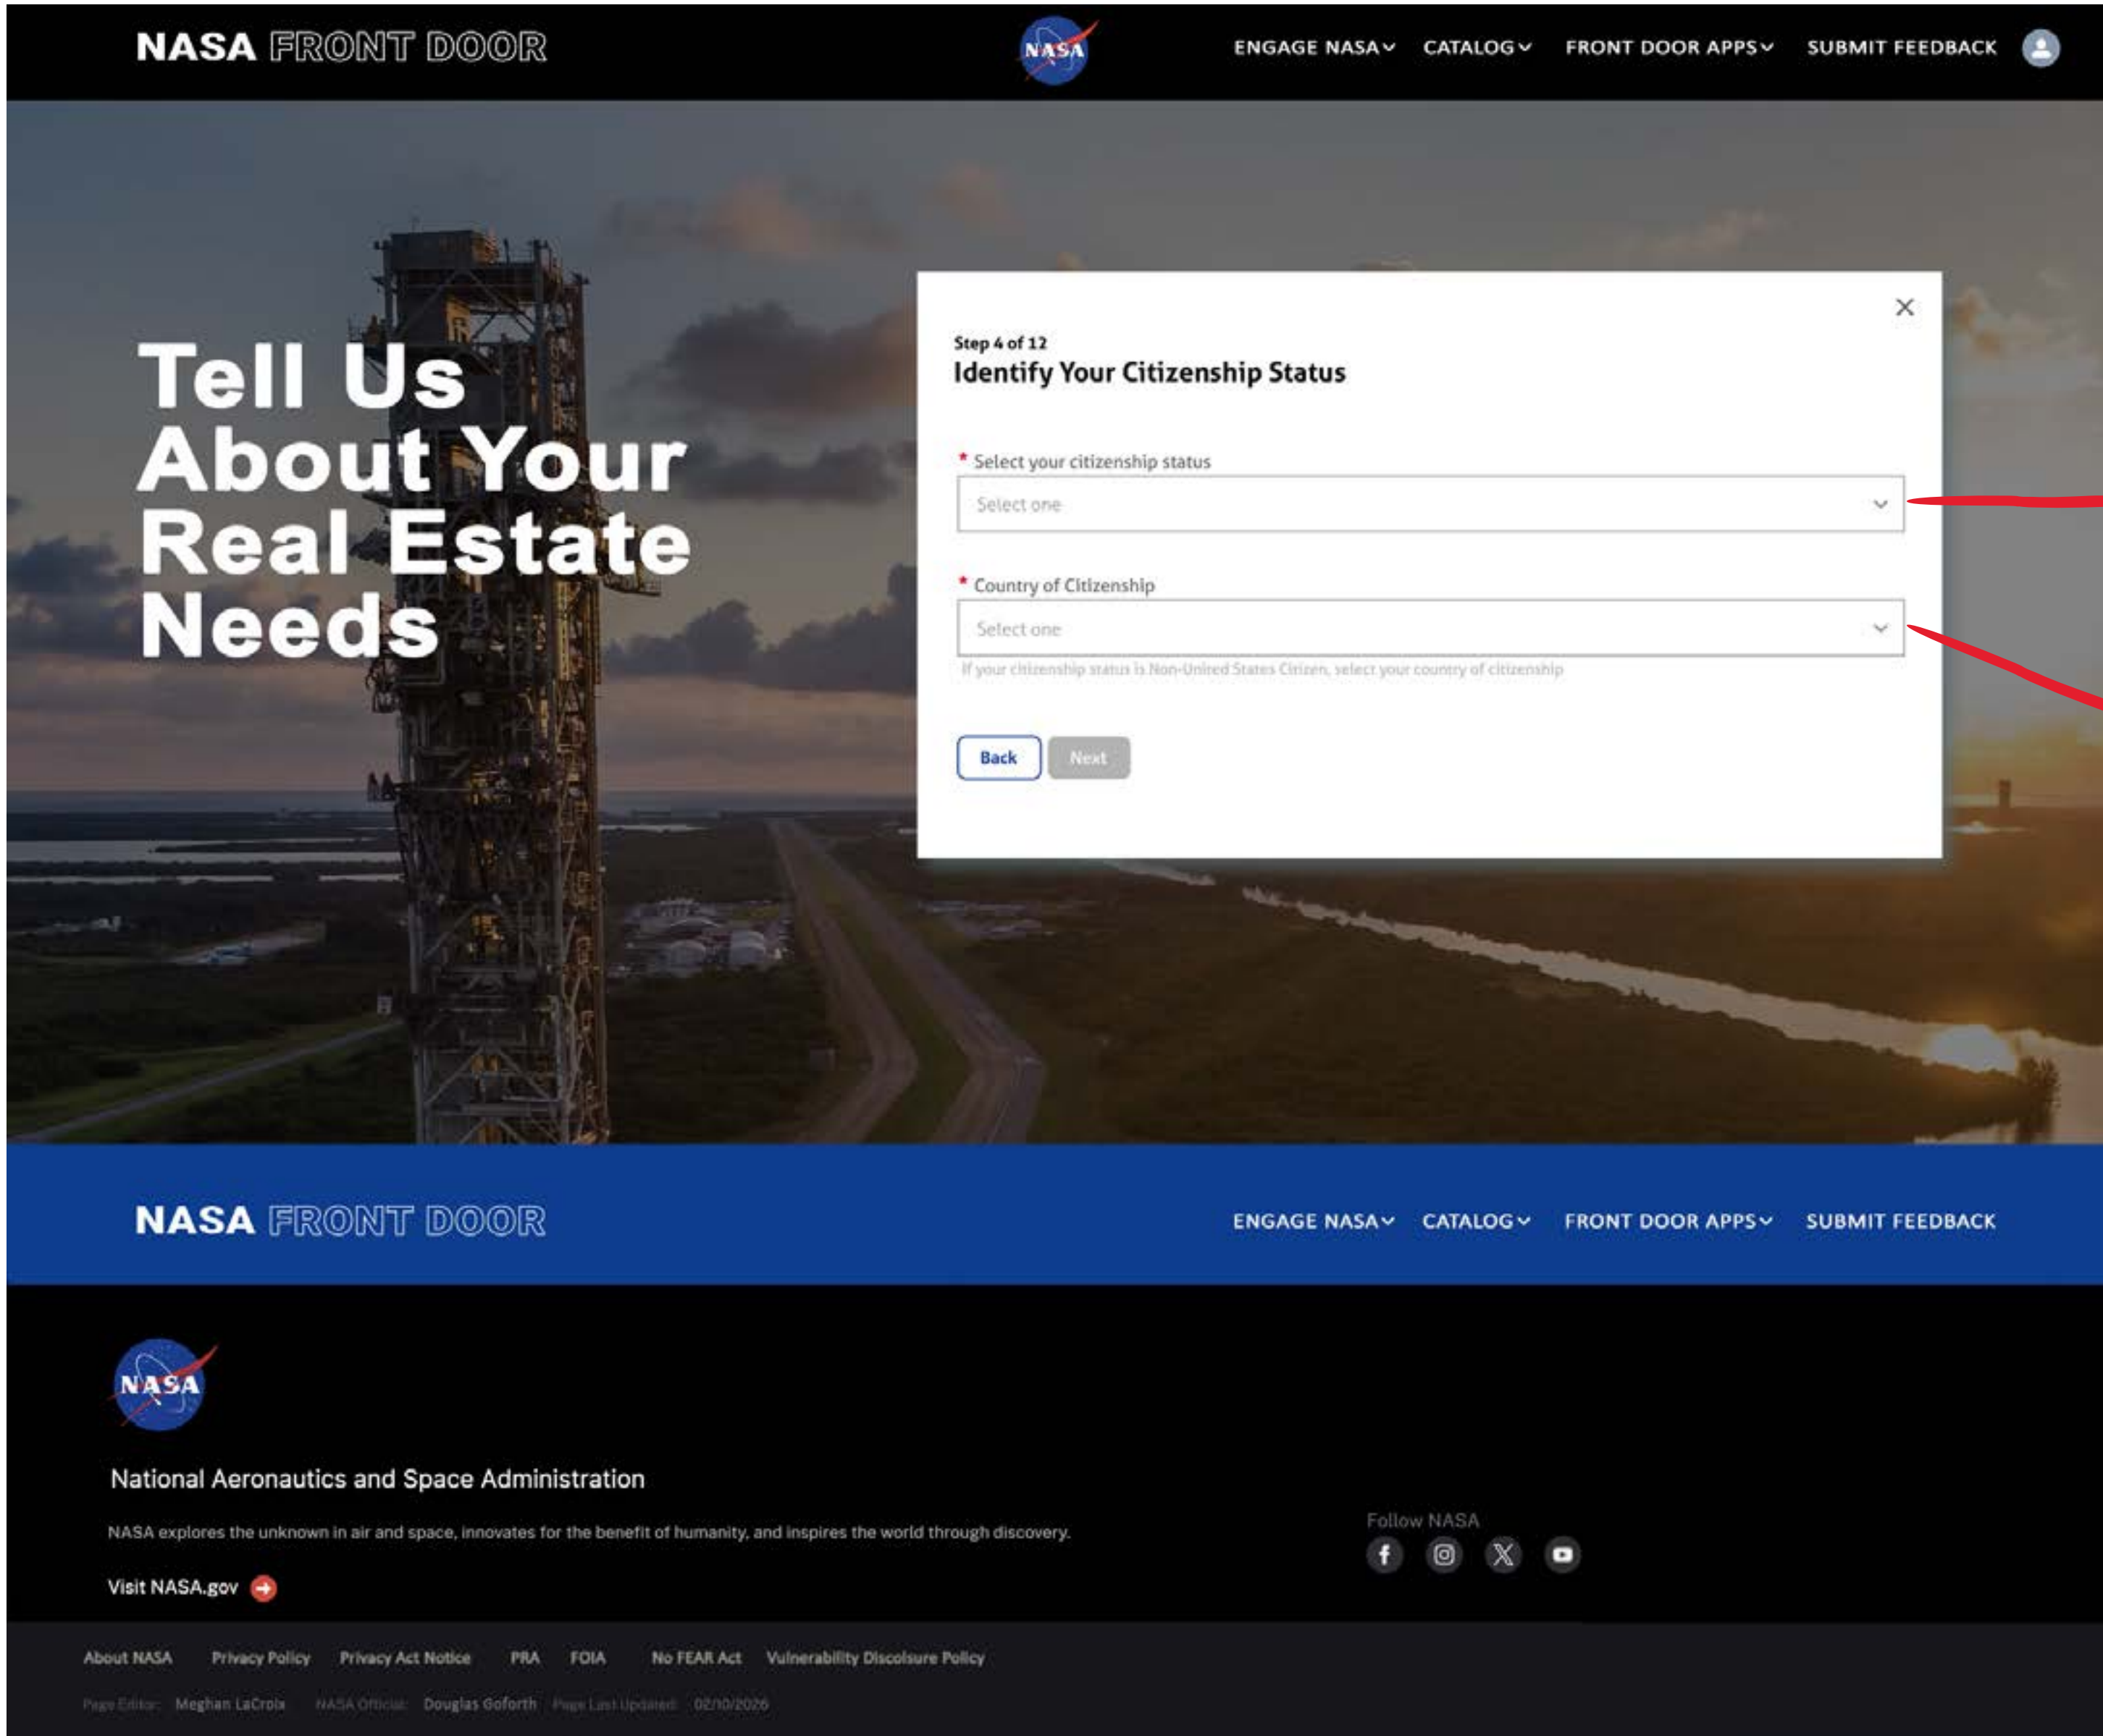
NASA FRONT DOOR

NASA

ENGAGE NASA CATALOG FRONT DOOR APPS SUBMIT FEEDBACK

Tell Us About Your Real Estate Needs

×

Step 4 of 12
Identify Your Citizenship Status

* Select your citizenship status
Select one

* Country of Citizenship
Select one
If your citizenship status is Non-United States Citizen, select your country of citizenship

Back Next

NASA FRONT DOOR

ENGAGE NASA CATALOG FRONT DOOR APPS SUBMIT FEEDBACK

NASA

National Aeronautics and Space Administration

NASA explores the unknown in air and space, innovates for the benefit of humanity, and inspires the world through discovery.

Visit NASA.gov

Follow NASA

About NASA Privacy Policy Privacy Act Notice PRA FOIA No FEAR Act Vulnerability Disclosure Policy

Page Editor: Meghan LaCroix NASA Official: Douglas Goforth Page Last Updated: 02/10/2026